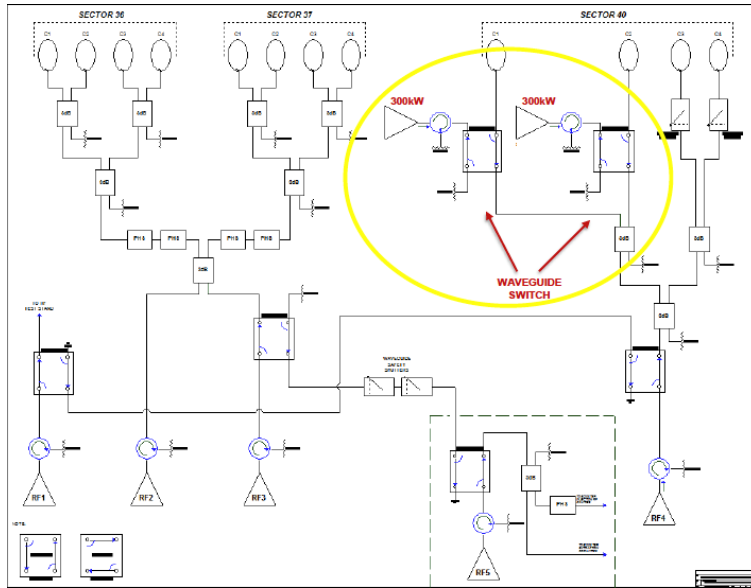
SECTOR 36

SECTOR 37

SECTOR 40

C1 C2 C3 C4

C1 C2 C3 C4

C1 C2 C3 C4

3dB 3dB 3dB 3dB

3dB 3dB

FH1 FH2 FH3 FH4

3dB

300kW

300kW

3dB 3dB

3dB

WAVEGUIDE SWITCH

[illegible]

WAVEGUIDE SAFETY SHUTTERS

3dB

FH1

RF1

RF2

RF3

RF4

RF5

NOTE: